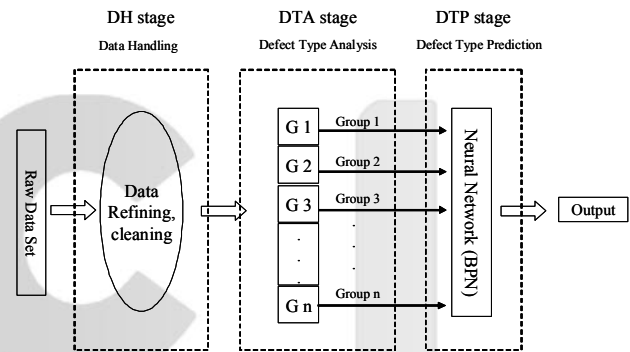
DH stage
Data Handling

DTA stage
Defect Type Analysis

DTP stage
Defect Type Prediction

Raw Data Set

Data Refining, cleaning

G 1
G 2
G 3
.
.
.
G n

Group 1
Group 2
Group 3
.
.
.
Group n

Neural Network (BPN)

Output